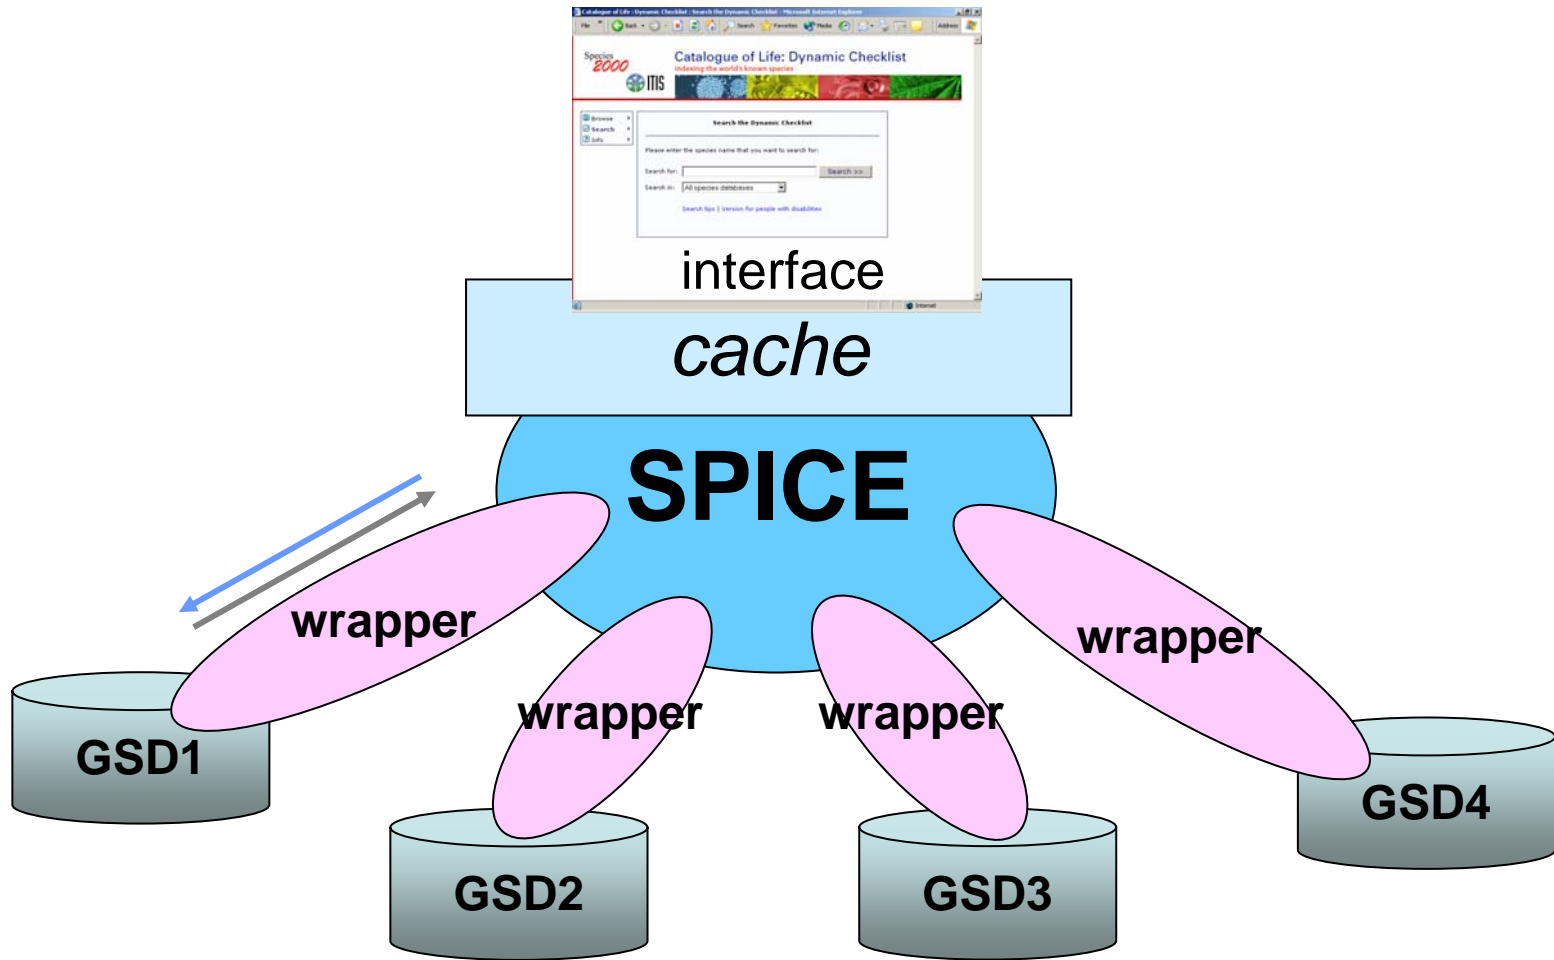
Catalogue of Life : Dynamic Checklist : Search the Dynamic Checklist - Microsoft Internet Explorer

Species 2000

ITIS

Catalogue of Life: Dynamic Checklist

Indexing the world's known species

Browse
Search
Info

Search the Dynamic Checklist

Please enter the species name that you want to search for:

Search for:

Search >>

Search in: All species databases

Search tips | Version for people with disabilities

Internet

interface

cache

SPICE

wrapper

wrapper

wrapper

wrapper

GSD1

GSD2

GSD3

GSD4